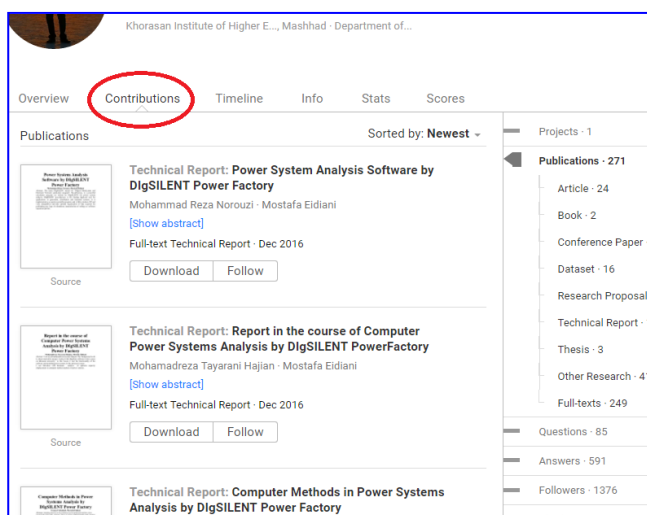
Khorasan Institute of Higher E..., Mashhad · Department of...

Overview | Contributions | Timeline | Info | Stats | Scores

Publications | Sorted by: **Newest**

Power System Analysis Software by DIgSILENT Power Factory

Technical Report: Power System Analysis Software by DIgSILENT Power Factory
Mohammad Reza Norouzi · Mostafa Eidiani
[Show abstract]
Full-text Technical Report · Dec 2016
Download | Follow
Source

Report in the course of Computer Power Systems Analysis by DIgSILENT Power Factory

Technical Report: Report in the course of Computer Power Systems Analysis by DIgSILENT PowerFactory
Mohamadreza Tayarani Hajian · Mostafa Eidiani
[Show abstract]
Full-text Technical Report · Dec 2016
Download | Follow
Source

Computer Methods in Power Systems Analysis by DIgSILENT Power Factory

Technical Report: Computer Methods in Power Systems Analysis by DIgSILENT Power Factory

Projects · 1
Publications · 271
Article · 24
Book · 2
Conference Paper
Dataset · 16
Research Proposal
Technical Report ·
Thesis · 3
Other Research · 4
Full-texts · 249
Questions · 85
Answers · 591
Followers · 1376